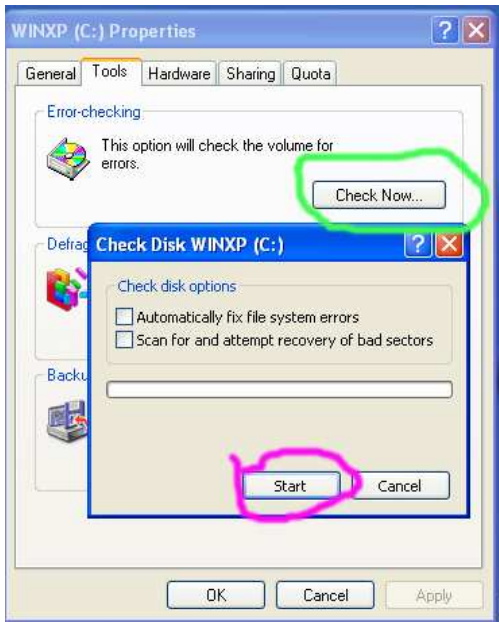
WINXP (C:) Properties

General | Tools | Hardware | Sharing | Quota

Error-checking

This option will check the volume for errors.

Check Now...

Defrag

Backu

Check Disk WINXP (C:)

Check disk options

Automatically fix file system errors

Scan for and attempt recovery of bad sectors

Start

Cancel

OK

Cancel

Apply